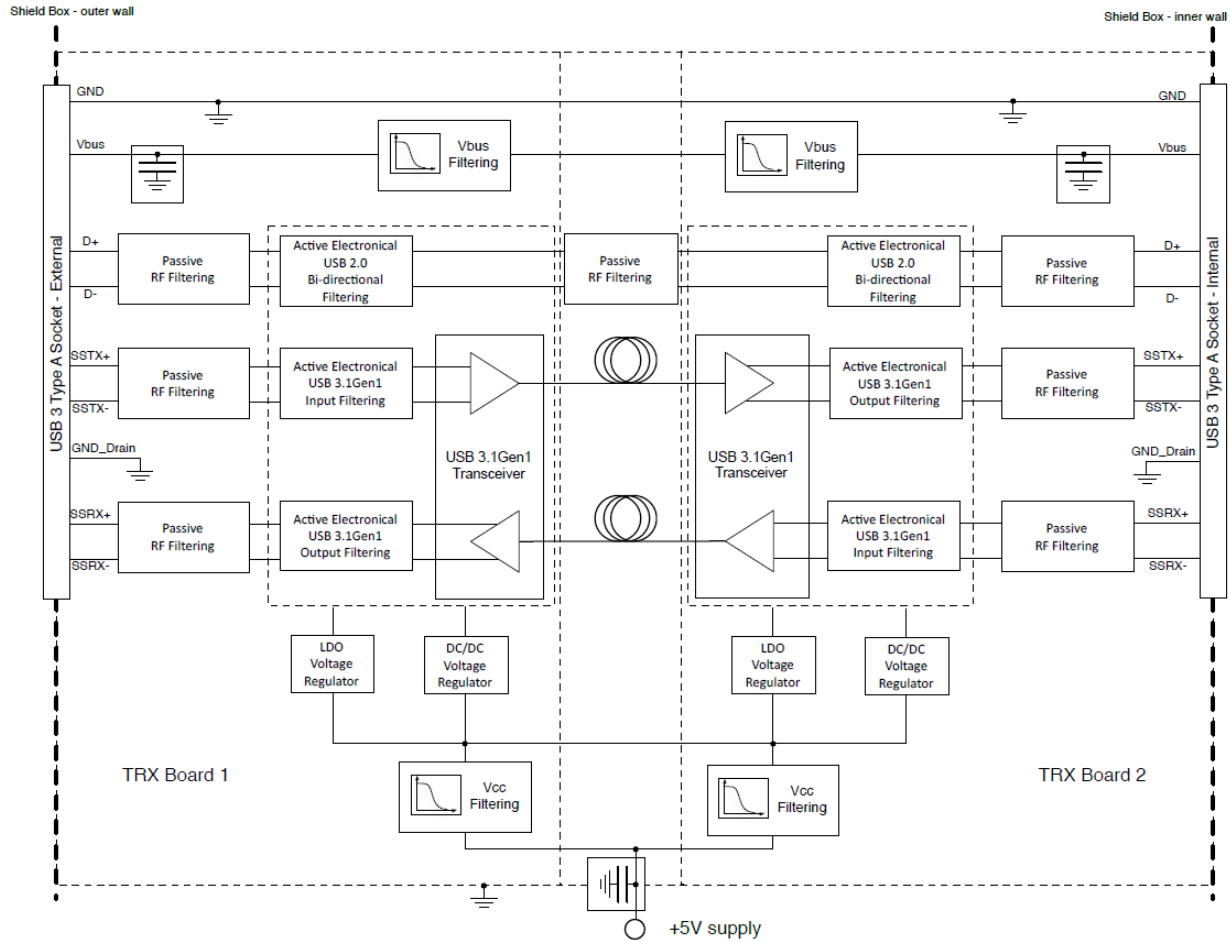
Shield Box - outer wall

Shield Box - inner wall

USB 3 Type A Socket - External

GND

Vbus

Vbus Filtering

D+

D-

Passive RF Filtering

Active Electronical USB 2.0 Bi-directional Filtering

SSTX+

SSTX-

Passive RF Filtering

Active Electronical USB 3.1Gen1 Input Filtering

GND_Drain

USB 3.1Gen1 Transceiver

SSRX+

SSRX-

Passive RF Filtering

Active Electronical USB 3.1Gen1 Output Filtering

Passive RF Filtering

Vbus Filtering

GND

Vbus

Active Electronical USB 2.0 Bi-directional Filtering

Passive RF Filtering

D+

D-

USB 3.1Gen1 Transceiver

Active Electronical USB 3.1Gen1 Output Filtering

Passive RF Filtering

SSTX+

SSTX-

GND_Drain

Active Electronical USB 3.1Gen1 Input Filtering

Passive RF Filtering

SSRX+

SSRX-

USB 3 Type A Socket - Internal

LDO Voltage Regulator

DC/DC Voltage Regulator

LDO Voltage Regulator

DC/DC Voltage Regulator

TRX Board 1

Vcc Filtering

Vcc Filtering

TRX Board 2

+5V supply